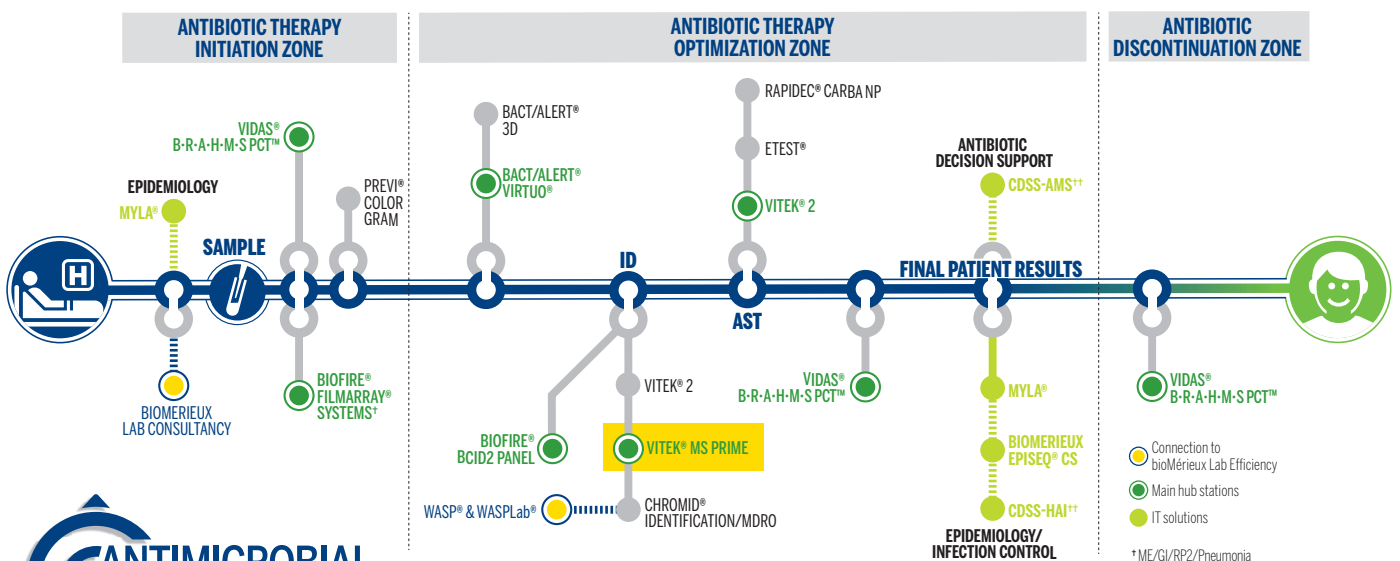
ANTIBIOTIC THERAPY INITIATION ZONE

ANTIBIOTIC THERAPY OPTIMIZATION ZONE

ANTIBIOTIC DISCONTINUATION ZONE

VIDAS® B·R·A·H·M·S PCT™

EPIDEMIOLOGY

MYLA®

SAMPLE

PREVI® COLOR GRAM

BIOMERIEUX LAB CONSULTANCY

BIOFIRE® FILMARRAY® SYSTEMS†

BACT/ALERT® 3D

BACT/ALERT® VIRTUO®

ID

BIOFIRE® BCID2 PANEL

VITEK® 2

VITEK® MS PRIME

WASP® & WASPLab®

CHROMID® IDENTIFICATION/MDRO

RAPIDEC® CARBA NP

ETEST®

VITEK® 2

AST

VIDAS® B·R·A·H·M·S PCT™

ANTIBIOTIC DECISION SUPPORT

CDSS-AMS††

FINAL PATIENT RESULTS

MYLA®

BIOMERIEUX EPISEQ® CS

CDSS-HAI††

EPIDEMIOLOGY/ INFECTION CONTROL

VIDAS® B·R·A·H·M·S PCT™

Connection to bioMérieux Lab Efficiency

Main hub stations

IT solutions

† ME/GI/RP2/Pneumonia

ANTIMICROBIAL